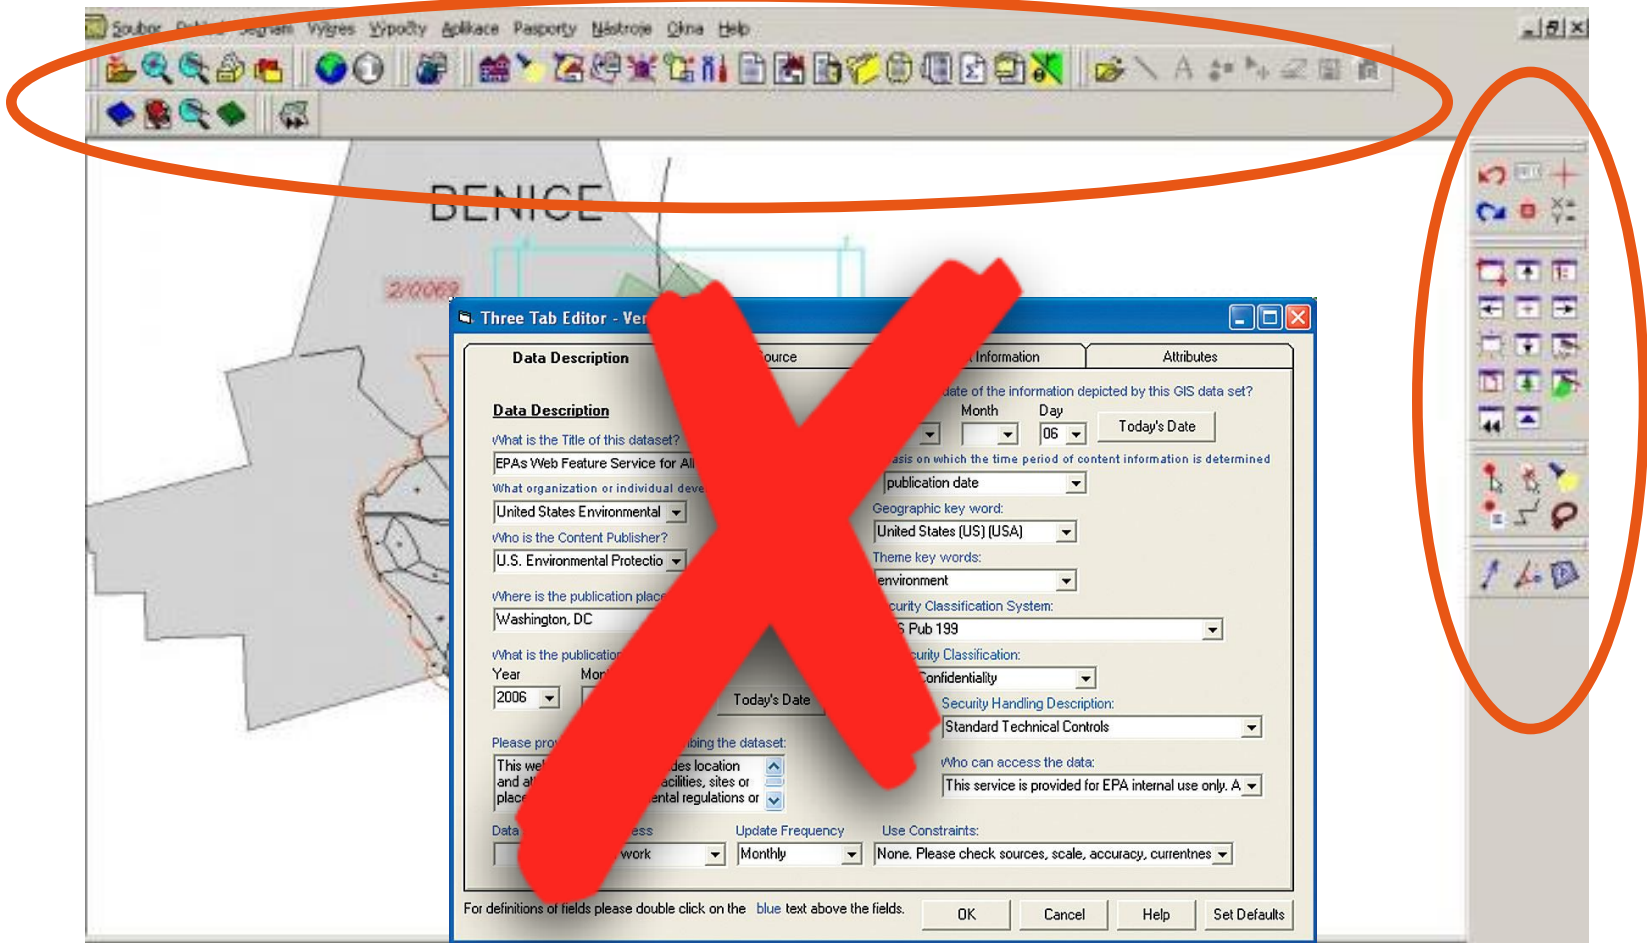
Soubor Pohled Seznam Výkres Výpočty Aplikace Pasporty Nástroje Okna Help

BENICE

2/0069

Three Tab Editor - Ver

Data Description | ource | Information | Attributes

Data Description

What is the Title of this dataset?
EPAs Web Feature Service for All
What organization or individual deve
United States Environmental
Who is the Content Publisher?
U.S. Environmental Protectio
Where is the publication place
Washington, DC
What is the publication
Year | Mon
2006
Today's Date
Please pro | bing the dataset:
This wel | des location
and at | acilities, sites or
place | ental regulations or
Data | ess
work
Update Frequency
Monthly

date of the information depicted by this GIS data set?
Month | Day
06
Today's Date
asis on which the time period of content information is determined
publication date
Geographic key word:
United States (US) [USA]
Theme key words:
environment
curity Classification System:
S Pub 199
curity Classification:
Confidentiality
Security Handling Description:
Standard Technical Controls
Who can access the data:
This service is provided for EPA internal use only. A
Use Constraints:
None. Please check sources, scale, accuracy, currentnes

For definitions of fields please double click on the blue text above the fields.
OK | Cancel | Help | Set Defaults